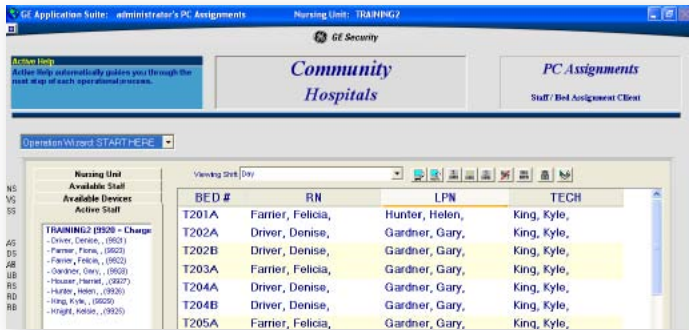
GE Application Suite: administrator's PC Assignments Nursing Unit: TRAINING2

GE Security

Active Help
Active Help automatically guides you through the next step of each operational process.

Community Hospitals

PC Assignments
Staff / Bed Assignment Client

Operation Wizard START HERE

Nursing Unit
Available Staff
Available Devices
Active Staff

TRAINING2 (9920 - Charge
- Driver, Denise, , (9821)
- Farrier, Fiona, , (9823)
- Farrier, Felicia, , (9822)
- Gardner, Gary, , (9828)
- Houser, Harriet, , (9927)
- Hunter, Helen, , (9926)
- King, Kyle, , (9929)
- Knight, Kelsie, , (9925)

NS
VS
SS
AS
DS
AR
UB
RS
RD
RB

Viewing Shift Day

| BED # | RN | LPN | TECH |
|---|---|---|---|
| T201A | Farrier, Felicia, | Hunter, Helen, | King, Kyle, |
| T202A | Driver, Denise, | Gardner, Gary, | King, Kyle, |
| T202B | Driver, Denise, | Gardner, Gary, | King, Kyle, |
| T203A | Farrier, Felicia, | Gardner, Gary, | King, Kyle, |
| T204A | Driver, Denise, | Gardner, Gary, | King, Kyle, |
| T204B | Driver, Denise, | Gardner, Gary, | King, Kyle, |
| T205A | Farrier, Felicia, | Gardner, Gary, | King, Kyle, |